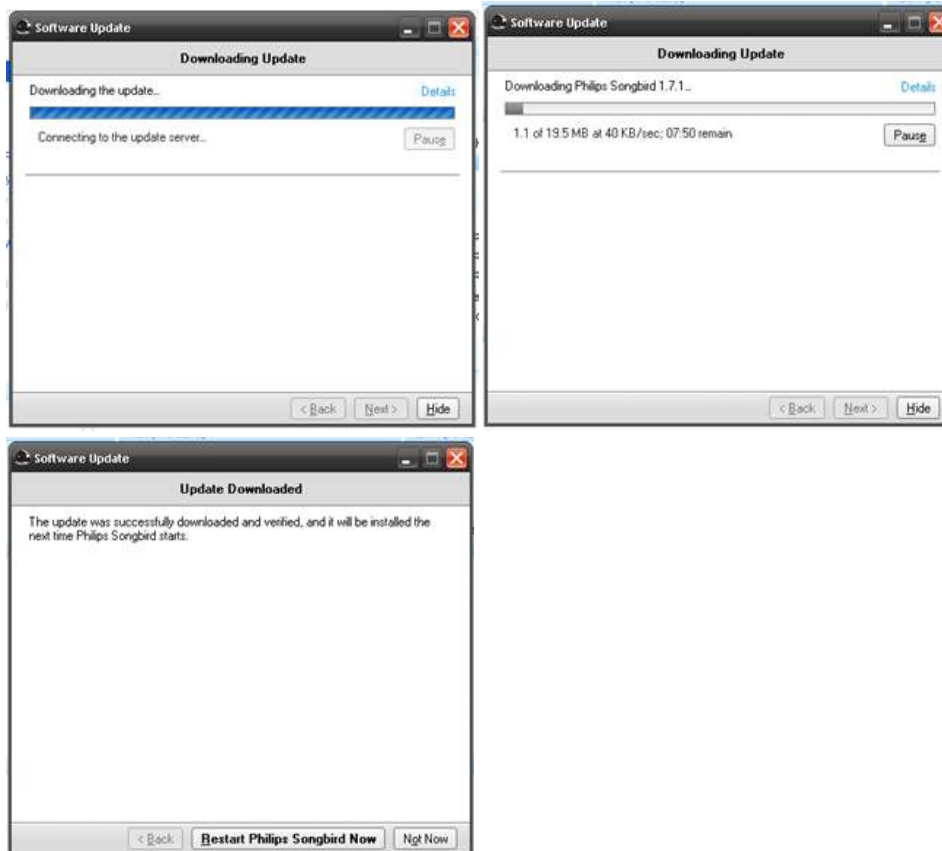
Software Update

Downloading Update

Downloading the update...

Details

Connecting to the update server...

Pause

< Back

Next >

Hide

Software Update

Downloading Update

Downloading Philips Songbird 1.7.1...

Details

1.1 of 19.5 MB at 40 KB/sec; 07:50 remain

Pause

< Back

Next >

Hide

Software Update

Update Downloaded

The update was successfully downloaded and verified, and it will be installed the next time Philips Songbird starts.

< Back

Restart Philips Songbird Now

Not Now